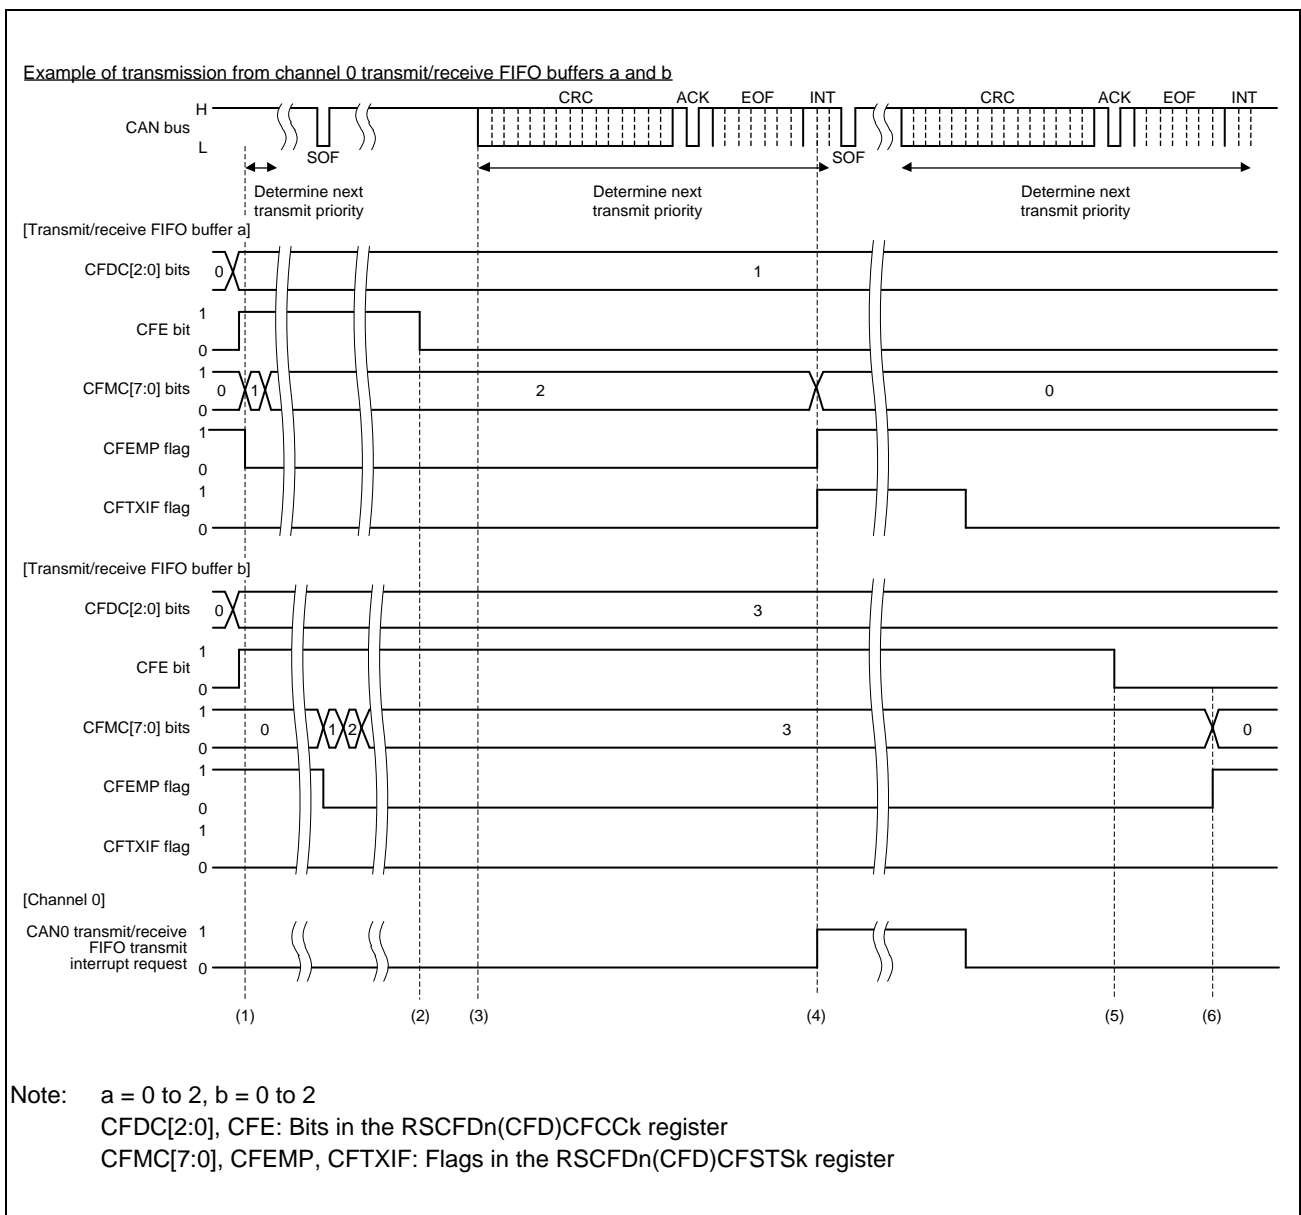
Example of transmission from channel 0 transmit/receive FIFO buffers a and b

CAN bus H L SOF CRC ACK EOF INT SOF CRC ACK EOF INT

Determine next transmit priority

Determine next transmit priority

Determine next transmit priority

[Transmit/receive FIFO buffer a]

CFDC[2:0] bits 0 1

CFE bit 1 0

CFMC[7:0] bits 1 0 0 1 2 0

CFEMP flag 1 0

CFTXIF flag 1 0

[Transmit/receive FIFO buffer b]

CFDC[2:0] bits 0 3

CFE bit 1 0

CFMC[7:0] bits 1 0 0 1 2 3 0

CFEMP flag 1 0

CFTXIF flag 1 0

[Channel 0]

CAN0 transmit/receive FIFO transmit interrupt request 1 0

(1) (2) (3) (4) (5) (6)

Note: a = 0 to 2, b = 0 to 2
CFDC[2:0], CFE: Bits in the RSCFDn(CFD)CFCCk register
CFMC[7:0], CFEMP, CFTXIF: Flags in the RSCFDn(CFD)CFSTSk register